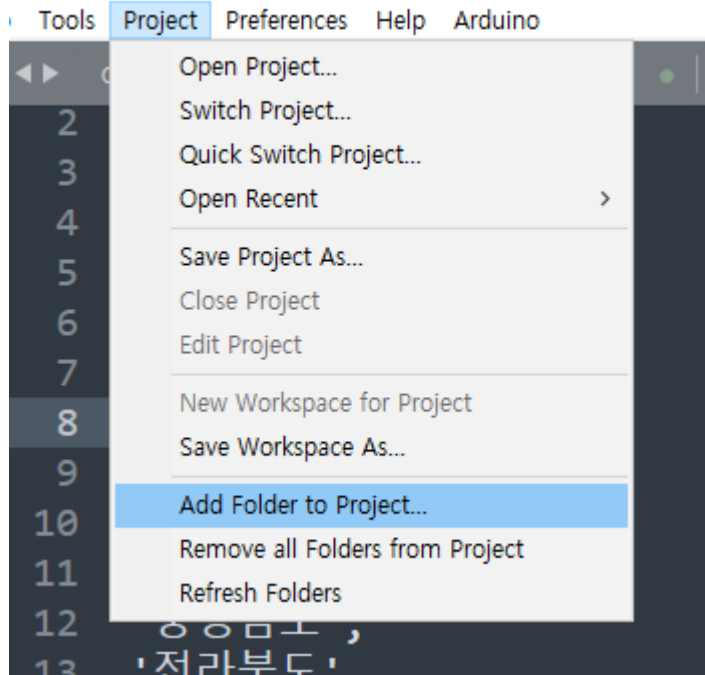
Tools Project Preferences Help Arduino

Open Project...
Switch Project...
Quick Switch Project...
Open Recent
Save Project As...
Close Project
Edit Project
New Workspace for Project
Save Workspace As...
Add Folder to Project...
Remove all Folders from Project
Refresh Folders

2
3
4
5
6
7
8
9
10
11
12 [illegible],
13 '전라북도'